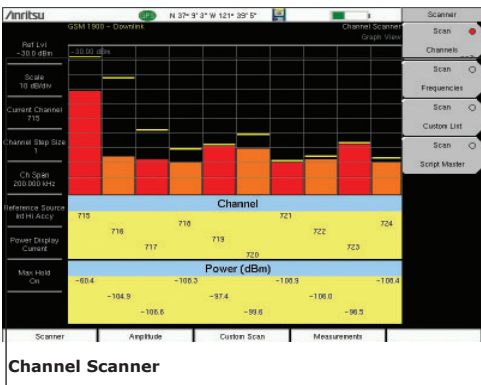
/Anritsu GPS N 37° 9' 3" W 121° 39' 5" Scanner

GSM 1900 - Downlink Channel Scanner Graph View

Ref Lvl -30.0 dBm
-30.00 dBm

Scale 10 dB/div

Current Channel 715

Channel Step Size 1

Ch Span 200.000 kHz

Reference Source Int Hi Accy

Power Display Current

Max Hold On

Channel

| 715 | | | 718 | | | 721 | | | 724 |
|---|---|---|---|---|---|---|---|---|---|
| | 716 | | | 719 | | | 722 | | |
| | | 717 | | | 720 | | | 723 | |

Power (dBm)

| -60.4 | | | -108.3 | | | -108.9 | | | -108.4 |
|---|---|---|---|---|---|---|---|---|---|
| | -104.9 | | | -97.4 | | | -106.0 | | |
| | | -105.6 | | | -99.6 | | | -96.5 | |

Scan Channels

Scan Frequencies

Scan Custom List

Scan Script Master

Scanner Amplitude Custom Scan Measurements

Channel Scanner